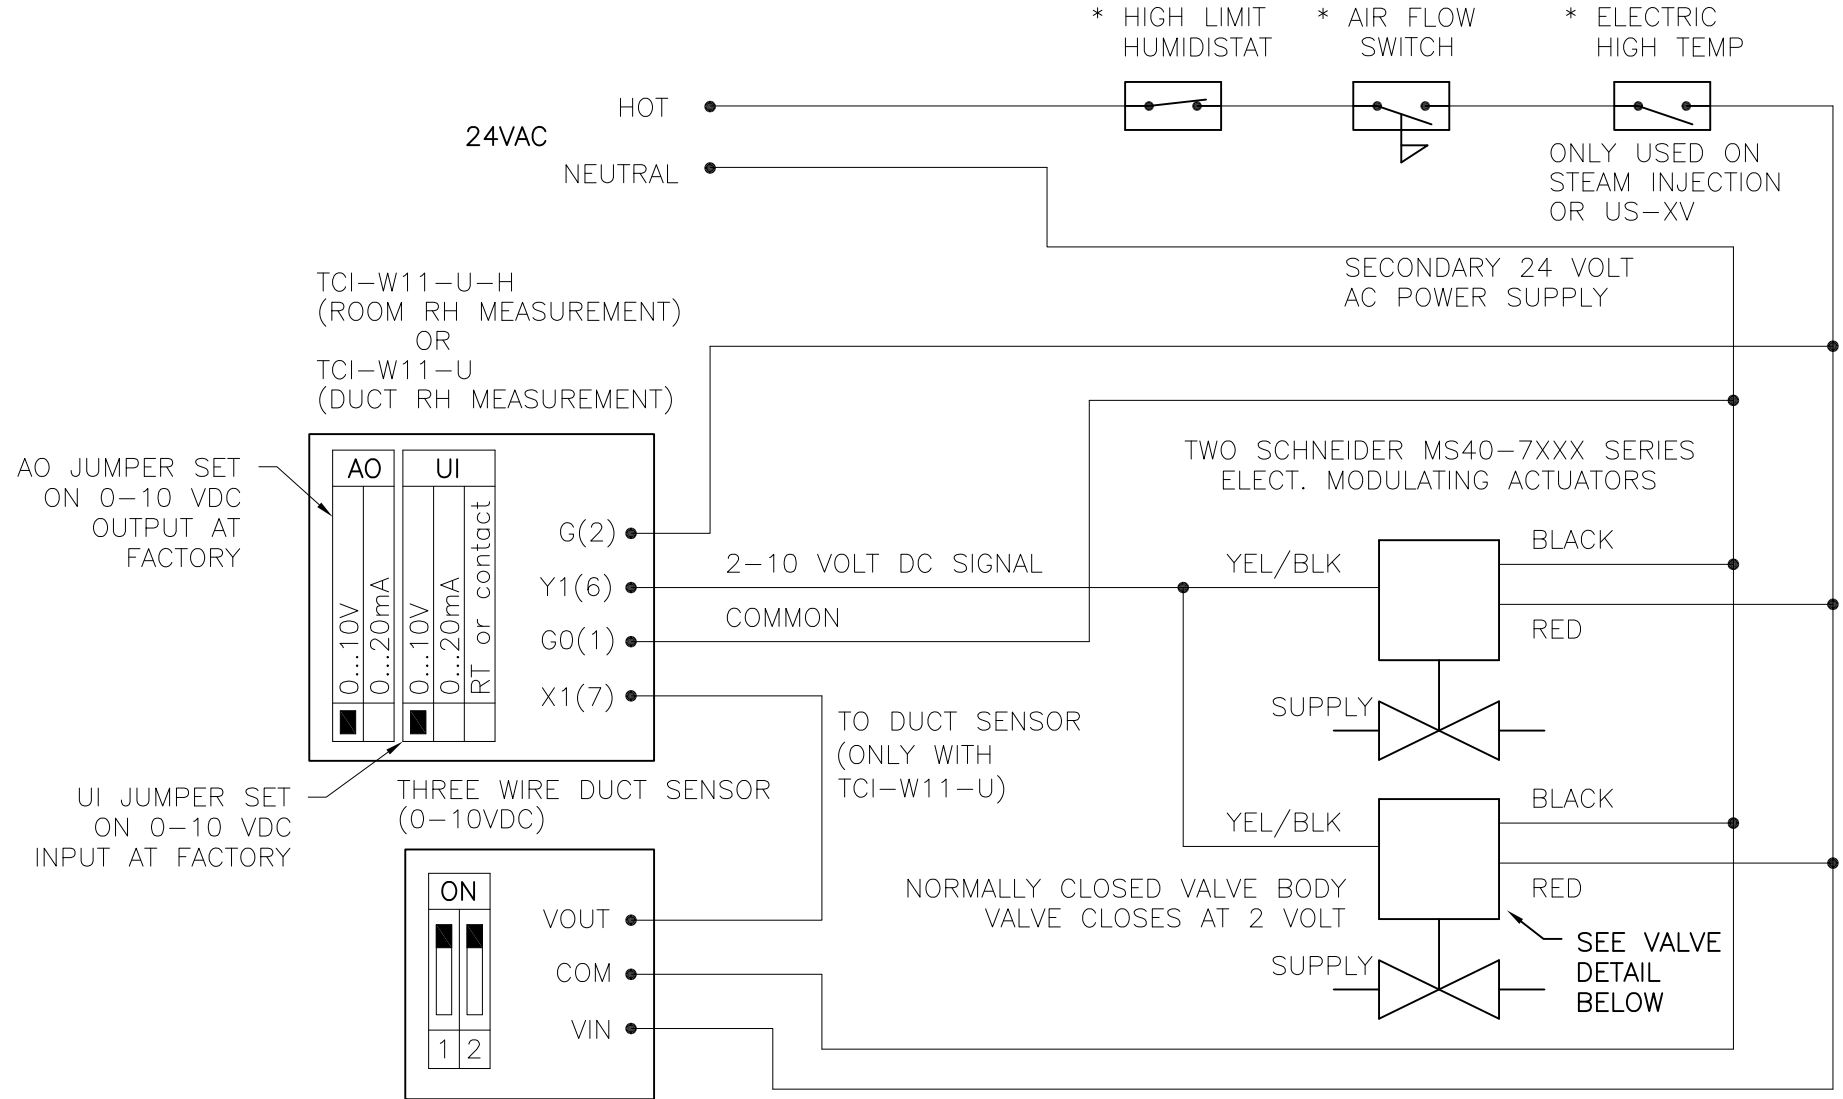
* HIGH LIMIT HUMIDISTAT

* AIR FLOW SWITCH

* ELECTRIC HIGH TEMP

HOT

24VAC

NEUTRAL

ONLY USED ON STEAM INJECTION OR US–XV

SECONDARY 24 VOLT AC POWER SUPPLY

TCI–W11–U–H (ROOM RH MEASUREMENT) OR TCI–W11–U (DUCT RH MEASUREMENT)

AO JUMPER SET ON 0–10 VDC OUTPUT AT FACTORY

AO

0...10V

0...20mA

UI

0...10V

0...20mA

RT or contact

G(2)

Y1(6)

G0(1)

X1(7)

TWO SCHNEIDER MS40–7XXX SERIES ELECT. MODULATING ACTUATORS

2–10 VOLT DC SIGNAL

COMMON

YEL/BLK

BLACK

RED

SUPPLY

TO DUCT SENSOR (ONLY WITH TCI–W11–U)

UI JUMPER SET ON 0–10 VDC INPUT AT FACTORY

THREE WIRE DUCT SENSOR (0–10VDC)

YEL/BLK

BLACK

RED

ON

VOUT

COM

VIN

1 2

NORMALLY CLOSED VALVE BODY VALVE CLOSES AT 2 VOLT

SEE VALVE DETAIL BELOW

SUPPLY